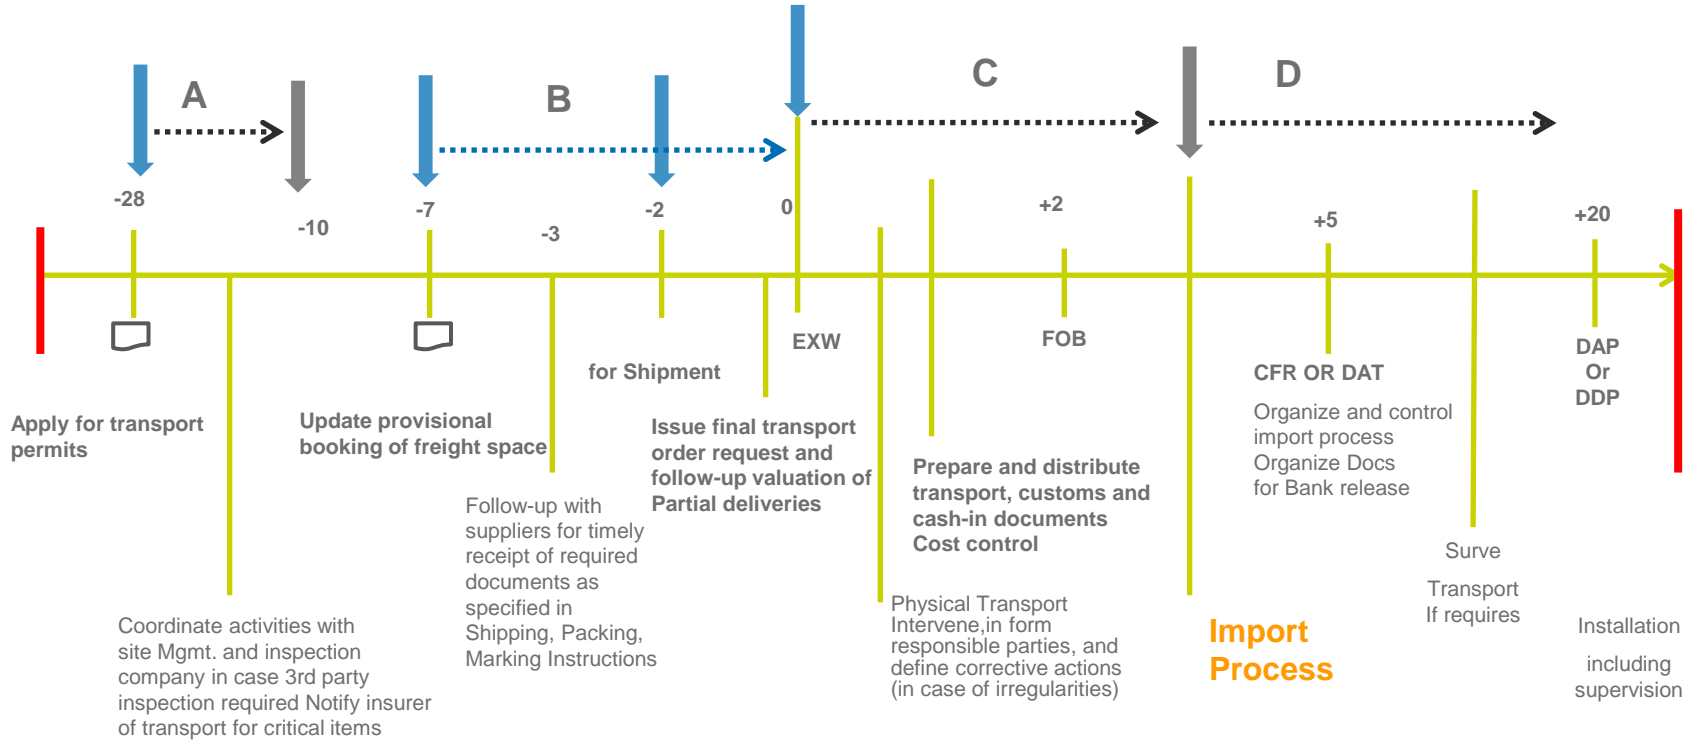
A

B

C

D

-28

-10

-7

-3

-2

0

+2

+5

+20

EXW

FOB

for Shipment

CFR OR DAT

DAP
Or
DDP

Apply for transport permits

Update provisional booking of freight space

Issue final transport order request and follow-up valuation of Partial deliveries

Prepare and distribute transport, customs and cash-in documents
Cost control

Organize and control import process
Organize Docs for Bank release

Follow-up with suppliers for timely receipt of required documents as specified in Shipping, Packing, Marking Instructions

Surve

Transport
If requires

Coordinate activities with site Mgmt. and inspection company in case 3rd party inspection required Notify insurer of transport for critical items

Physical Transport Intervene,in form responsible parties, and define corrective actions (in case of irregularities)

Import Process

Installation

including supervision